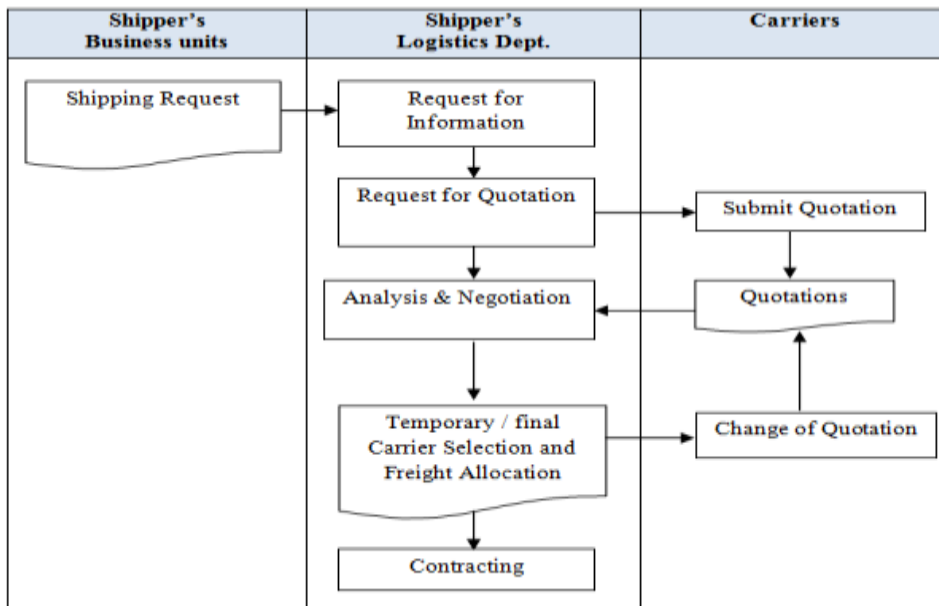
| Shipper's Business units | Shipper's Logistics Dept. | Carriers |
|---|---|---|

Shipping Request

Request for Information

Request for Quotation

Submit Quotation

Analysis & Negotiation

Quotations

Temporary / final Carrier Selection and Freight Allocation

Change of Quotation

Contracting